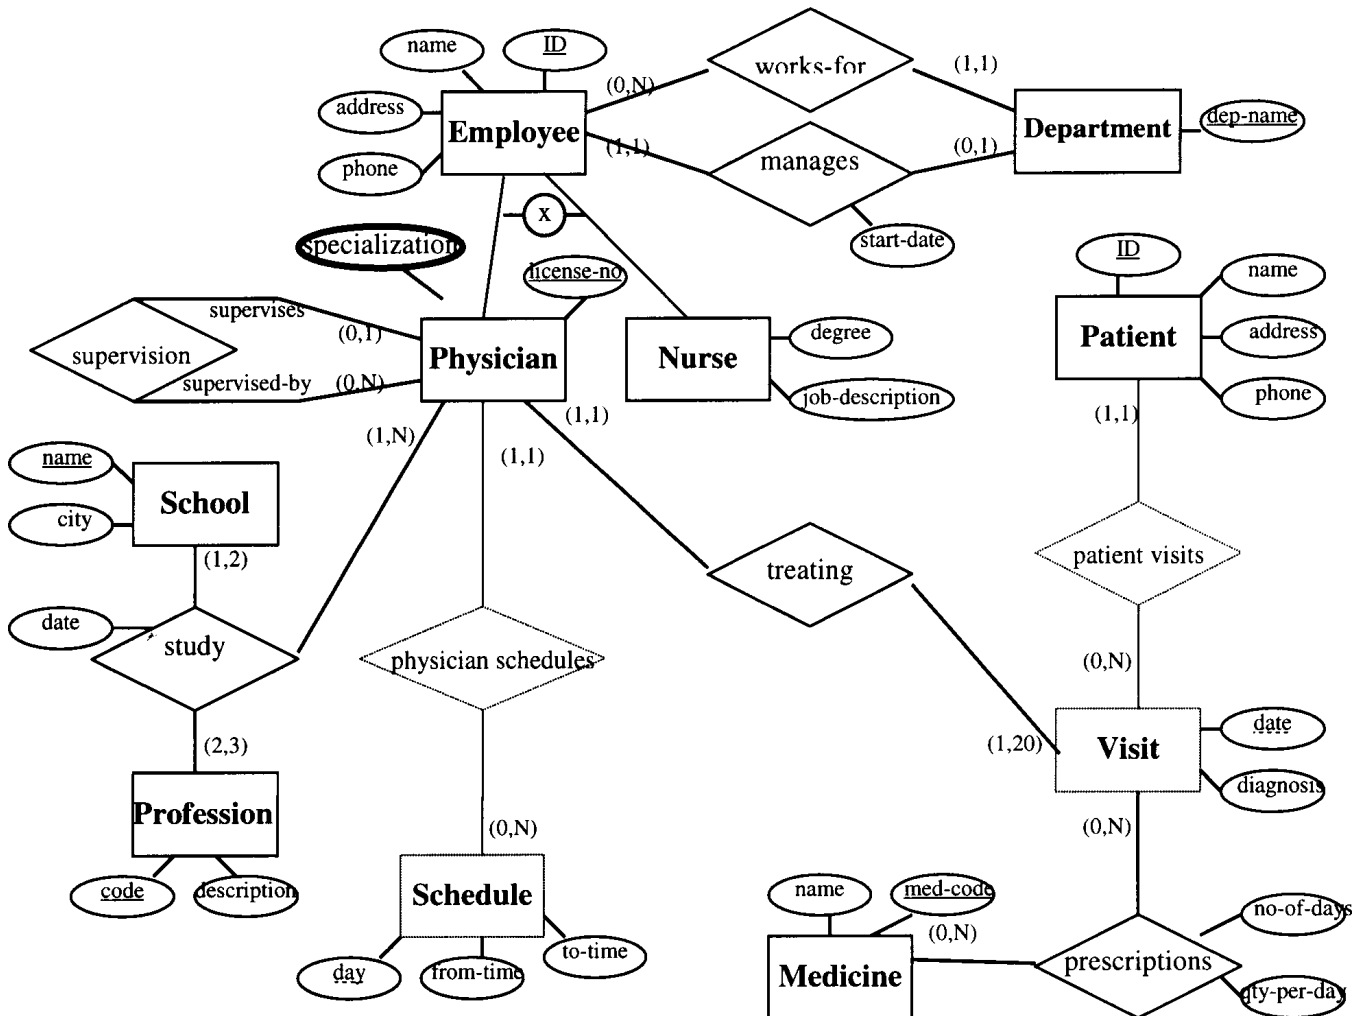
name
ID
address
Employee
phone
(0,N)
works-for
(1,1)
Department
dep-name
(1,1)
manages
(0,1)
start-date
x
specialization
license-no
supervises
(0,1)
supervision
Physician
Nurse
degree
supervised-by
(0,N)
job-description
ID
name
Patient
address
phone
(1,1)
(1,N)
(1,1)
name
School
city
(1,2)
(1,1)
patient visits
treating
date
study
physician schedules
(0,N)
(2,3)
(1,20)
Visit
date
diagnosis
Profession
(0,N)
(0,N)
code
description
Schedule
name
med-code
no-of-days
(0,N)
to-time
day
from-time
Medicine
prescriptions
qty-per-day